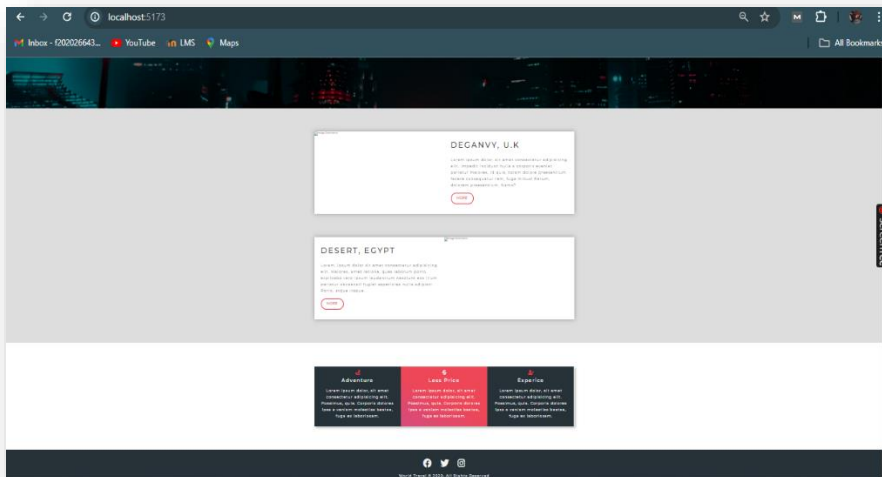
localhost:5173

Inbox - f202026643... YouTube LMS Maps

All Bookmarks

DEGANVY, U.K

Lorem ipsum dolor sit amet consectetur adipisicing elit. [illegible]

MORE

DESERT, EGYPT

Lorem ipsum dolor sit amet consectetur adipisicing elit. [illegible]

MORE

Adventure

Lorem ipsum dolor, sit amet consectetur adipisicing elit. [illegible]

Less Price

Lorem ipsum dolor, sit amet consectetur adipisicing elit. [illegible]

Experice

Lorem ipsum dolor, sit amet consectetur adipisicing elit. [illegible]

World Travel © 2024. All Rights Reserved